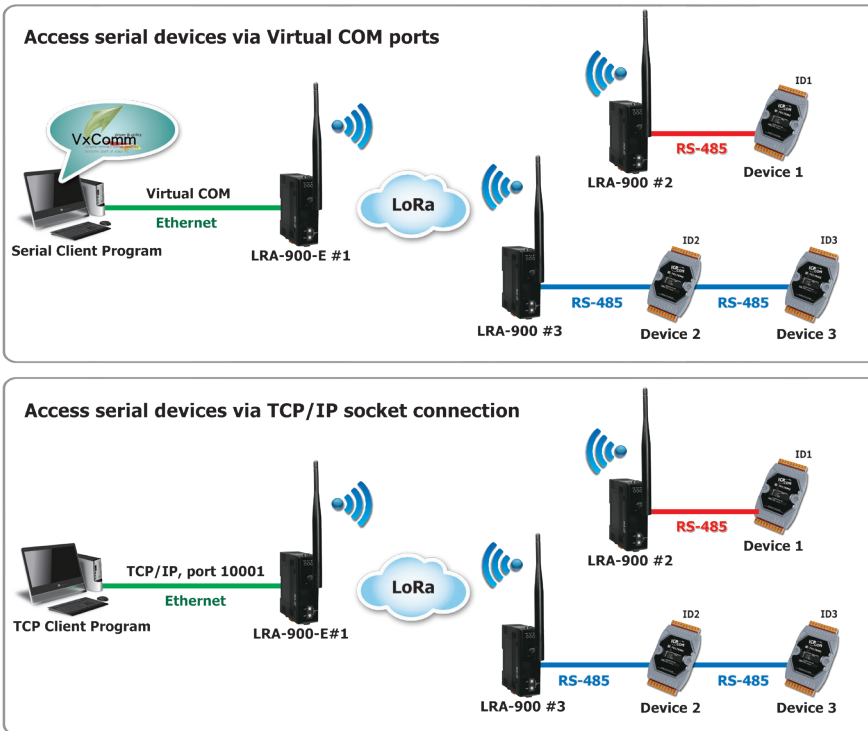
Access serial devices via Virtual COM ports

VxComm

Serial Client Program

Virtual COM

Ethernet

LRA-900-E #1

LoRa

LRA-900 #2

RS-485

ID1

Device 1

LRA-900 #3

RS-485

ID2

Device 2

RS-485

ID3

Device 3

Access serial devices via TCP/IP socket connection

TCP Client Program

TCP/IP, port 10001

Ethernet

LRA-900-E#1

LoRa

LRA-900 #2

RS-485

ID1

Device 1

LRA-900 #3

RS-485

ID2

Device 2

RS-485

ID3

Device 3